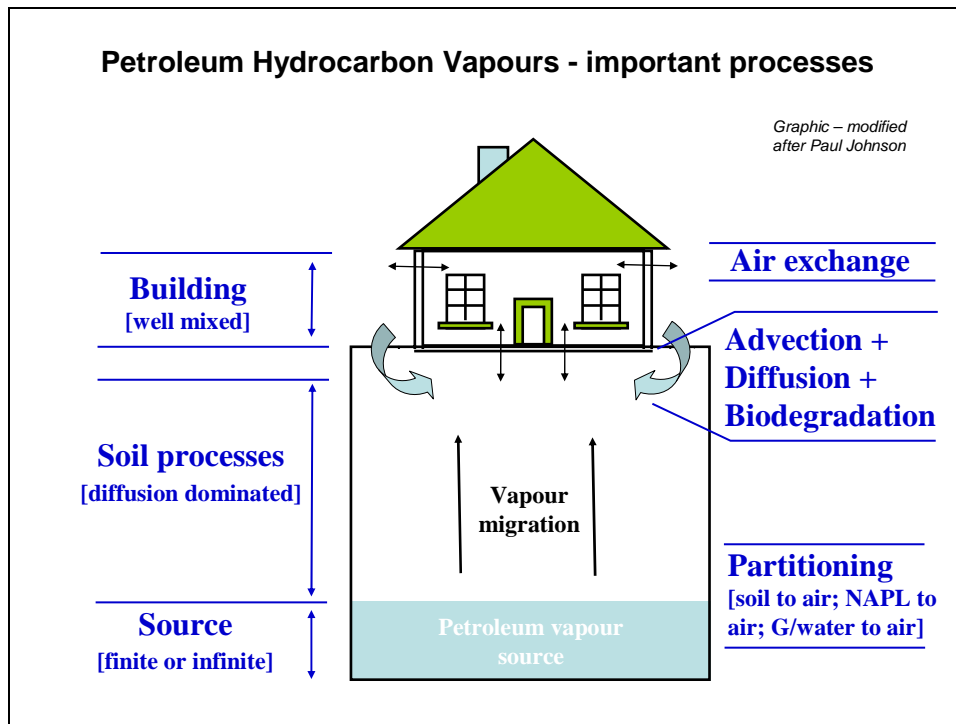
Petroleum Hydrocarbon Vapours - important processes

Graphic – modified after Paul Johnson

Building
[well mixed]

Air exchange

Advection + Diffusion + Biodegradation

Soil processes
[diffusion dominated]

Vapour migration

Partitioning
[soil to air; NAPL to air; G/water to air]

Source
[finite or infinite]

Petroleum vapour source